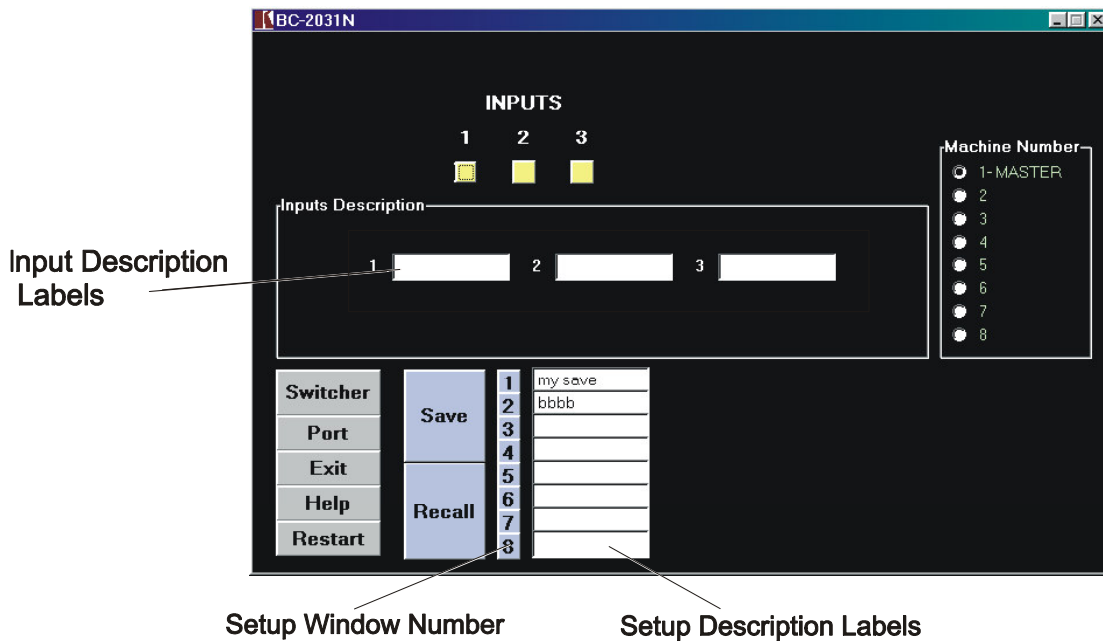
BC-2031N

INPUTS

1 2 3

Machine Number

1-MASTER
2
3
4
5
6
7
8

Inputs Description

Input Description Labels

1 2 3

Switcher
Port
Exit
Help
Restart

Save
Recall

1 my save
2 bbbb
3
4
5
6
7
8

Setup Window Number

Setup Description Labels